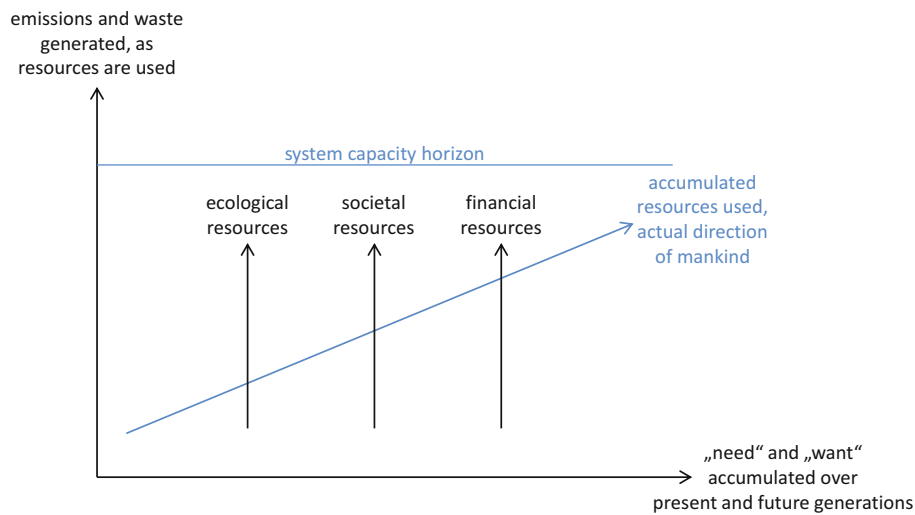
emissions and waste generated, as resources are used

system capacity horizon

ecological resources

societal resources

financial resources

accumulated resources used, actual direction of mankind

„need“ and „want“ accumulated over present and future generations